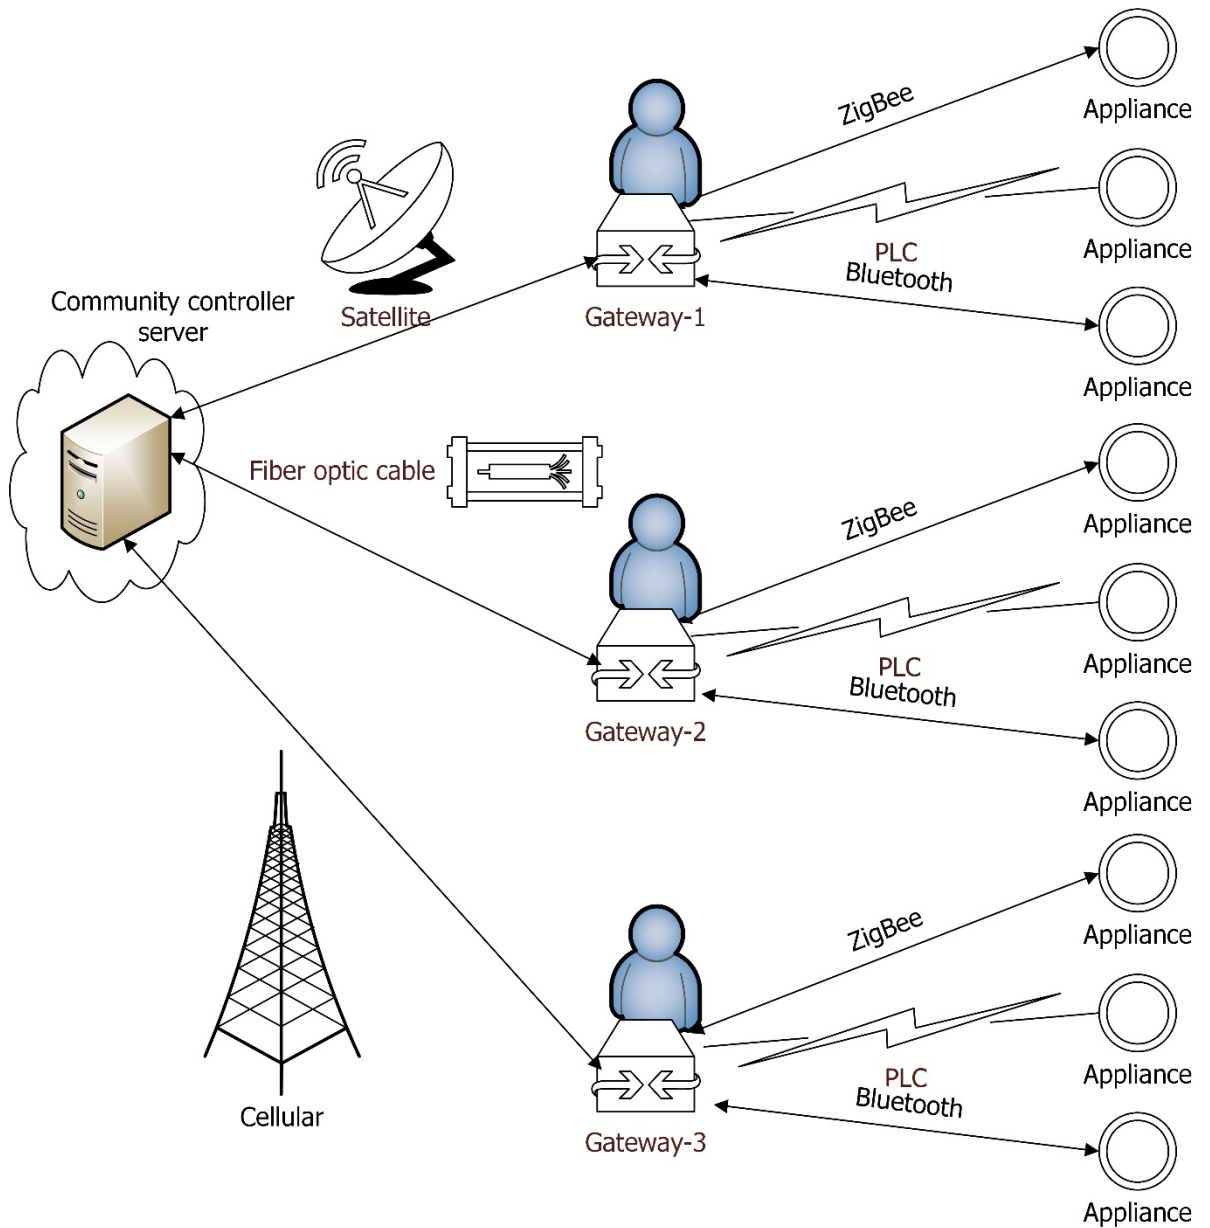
Community controller server

Satellite

Gateway-1

ZigBee

PLC

Bluetooth

Appliance

Appliance

Appliance

Fiber optic cable

Gateway-2

ZigBee

PLC

Bluetooth

Appliance

Appliance

Appliance

Cellular

Gateway-3

ZigBee

PLC

Bluetooth

Appliance

Appliance

Appliance